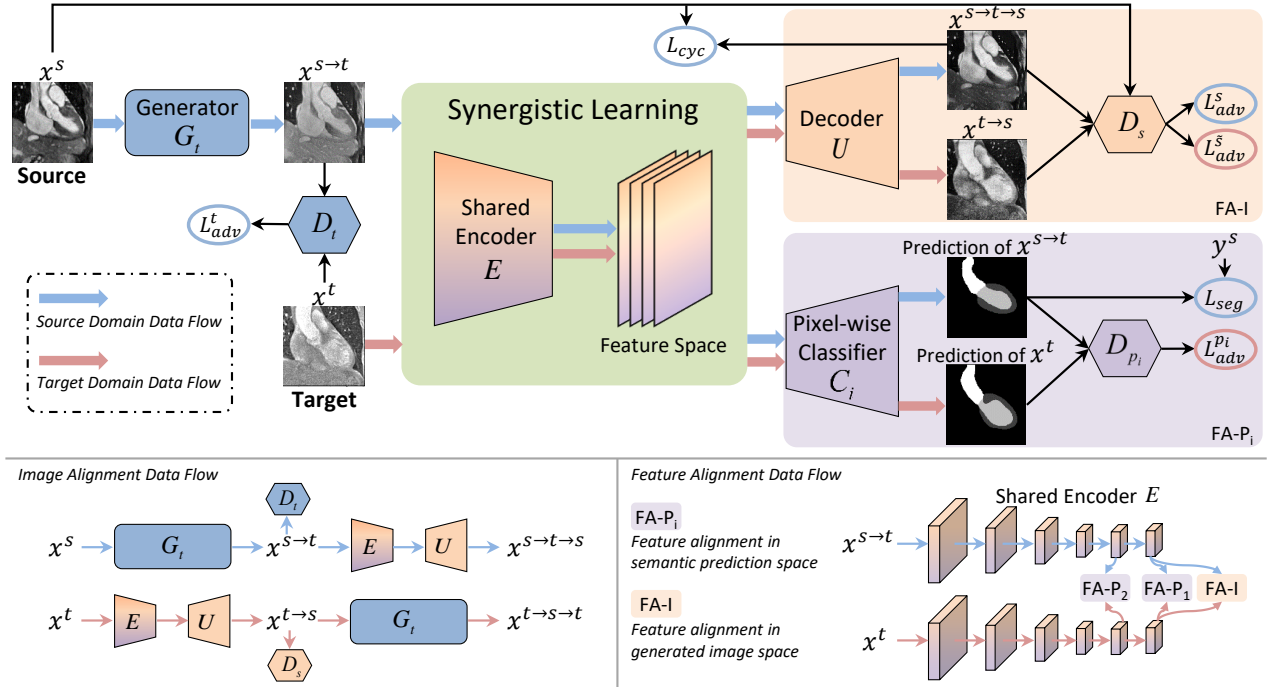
$x^s$

Source

Generator $G_t$

$x^{s\to t}$

$D_t$

$L^t_{adv}$

$x^t$

Target

Source Domain Data Flow

Target Domain Data Flow

Synergistic Learning

Shared Encoder $E$

Feature Space

$L_{cyc}$

$x^{s\to t\to s}$

$x^{t\to s}$

Decoder $U$

$D_s$

$L^s_{adv}$

$L^{\tilde{s}}_{adv}$

FA-I

Prediction of $x^{s\to t}$

Prediction of $x^t$

Pixel-wise Classifier $C_i$

$y^s$

$L_{seg}$

$D_{p_i}$

$L^{p_i}_{adv}$

FA-P$_i$

Image Alignment Data Flow

$x^s$ $G_t$ $x^{s\to t}$ $D_t$ $E$ $U$ $x^{s\to t\to s}$

$x^t$ $E$ $U$ $x^{t\to s}$ $D_s$ $G_t$ $x^{t\to s\to t}$

Feature Alignment Data Flow

FA-P$_i$

Feature alignment in semantic prediction space

FA-I

Feature alignment in generated image space

Shared Encoder $E$

$x^{s\to t}$

$x^t$

FA-P$_2$ FA-P$_1$ FA-I